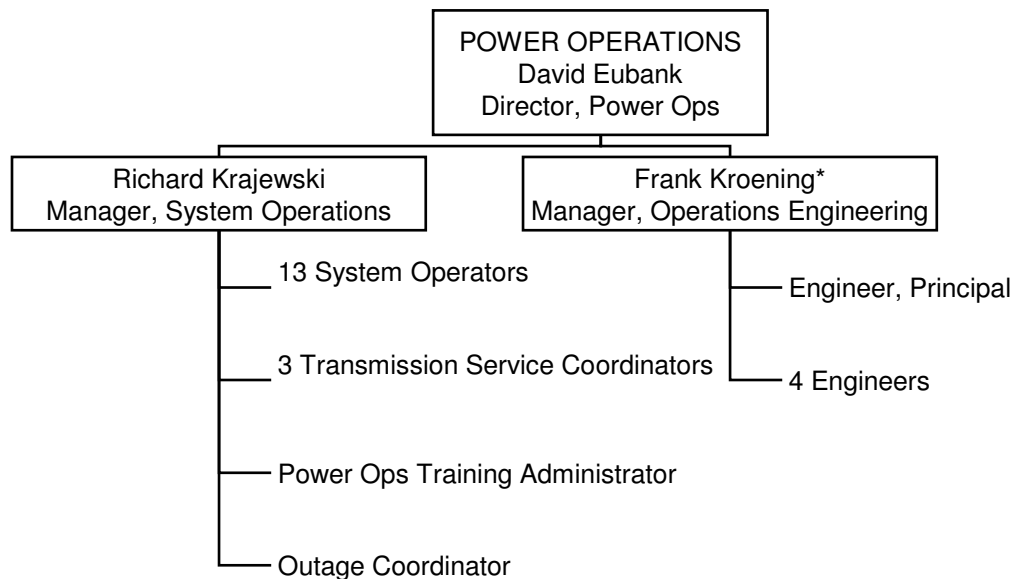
POWER OPERATIONS
David Eubank
Director, Power Ops

Richard Krajewski
Manager, System Operations

13 System Operators

3 Transmission Service Coordinators

Power Ops Training Administrator

Outage Coordinator

Frank Kroening*
Manager, Operations Engineering

Engineer, Principal

4 Engineers